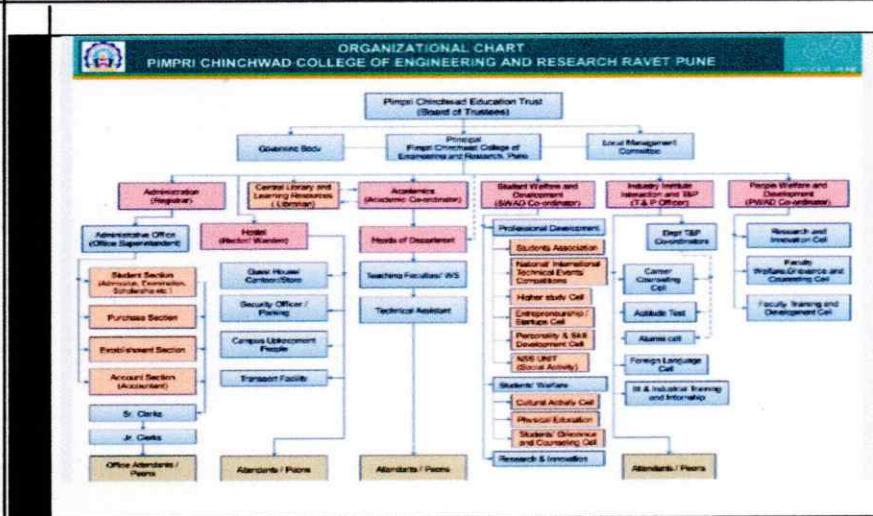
ORGANIZATIONAL CHART
PIMPRI CHINCHWAD COLLEGE OF ENGINEERING AND RESEARCH RAVET PUNE

Pimpri Chinchwad Education Trust (Board of Trustees)

Governing Body

Principal Pimpri Chinchwad College of Engineering and Research, Pune

Local Management Committee

Administration (Registrar)

Central Library and Learning Resources (Librarian)

Academics (Academic Co-ordinator)

Student Welfare and Development (SWAD Co-ordinator)

Industry Institute Interaction and T&P (T & P Officer)

People Welfare and Development (PWAD Co-ordinator)

Administrative Office (Office Superintendent)

Hostel (Rector/ Warden)

Heads of Department

Professional Development

Dept T&P Coordinators

Research and Innovation Cell

Student Section (Admission, Examination, Scholarships etc.)

Guest House/ Canteen/Store

Teaching Faculties/ WS

Students Association

National/ International Technical Events/ Competitions

Career Counseling Cell

Faculty Welfare,Grievance and Counseling Cell

Purchase Section

Security Officer / Planning

Technical Assistant

Higher study Cell

Aptitude Test

Faculty Training and Development Cell

Establishment Section

Campus Upkeepment People

Entrepreneurship / Startups Cell

Alumni cell

Personality & Skill Development Cell

Account Section (Accountant)

Transport Facility

NSS UNIT (Social Activity)

Foreign Language Cell

Students' Welfare

III & Industrial Training and Internship

Sr. Clerks

Cultural Activity Cell

Jr. Clerks

Physical Education

Students' Grievance and Counseling Cell

Office Attendants / Peons

Attendants / Peons

Attendants / Peons

Research & Innovation

Attendants / Peons